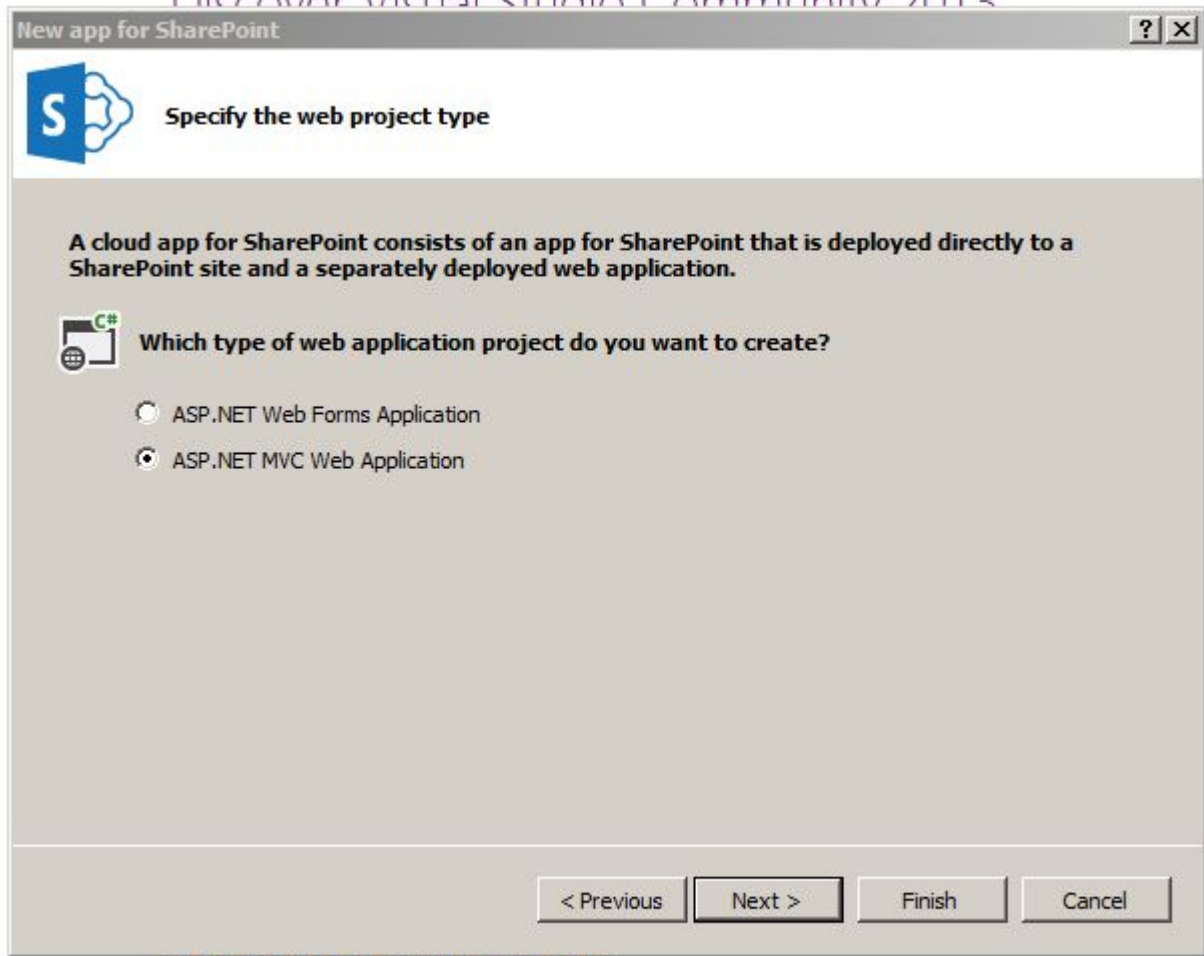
New app for SharePoint

?

Specify the web project type

A cloud app for SharePoint consists of an app for SharePoint that is deployed directly to a SharePoint site and a separately deployed web application.

C#

Which type of web application project do you want to create?

ASP.NET Web Forms Application

ASP.NET MVC Web Application

< Previous

Next >

Finish

Cancel